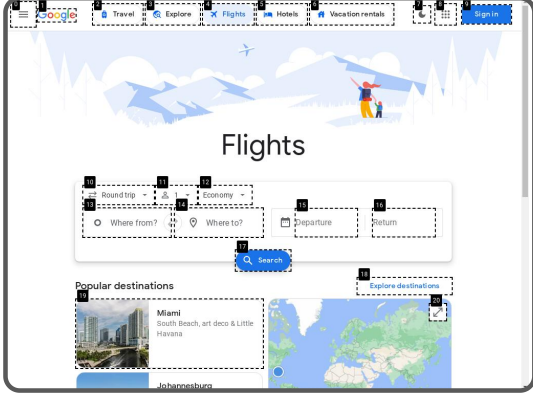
0 1 Google 2 Travel 3 Explore 4 Flights 5 Hotels 6 Vacation rentals 7 8 9 Sign in

Flights

10 Round trip 11 1 12 Economy
13 Where from? 14 Where to? 15 Departure 16 Return
17 Search

Popular destinations
18 Explore destinations
19
20

Miami
South Beach, art deco & Little Havana

Johannesburg